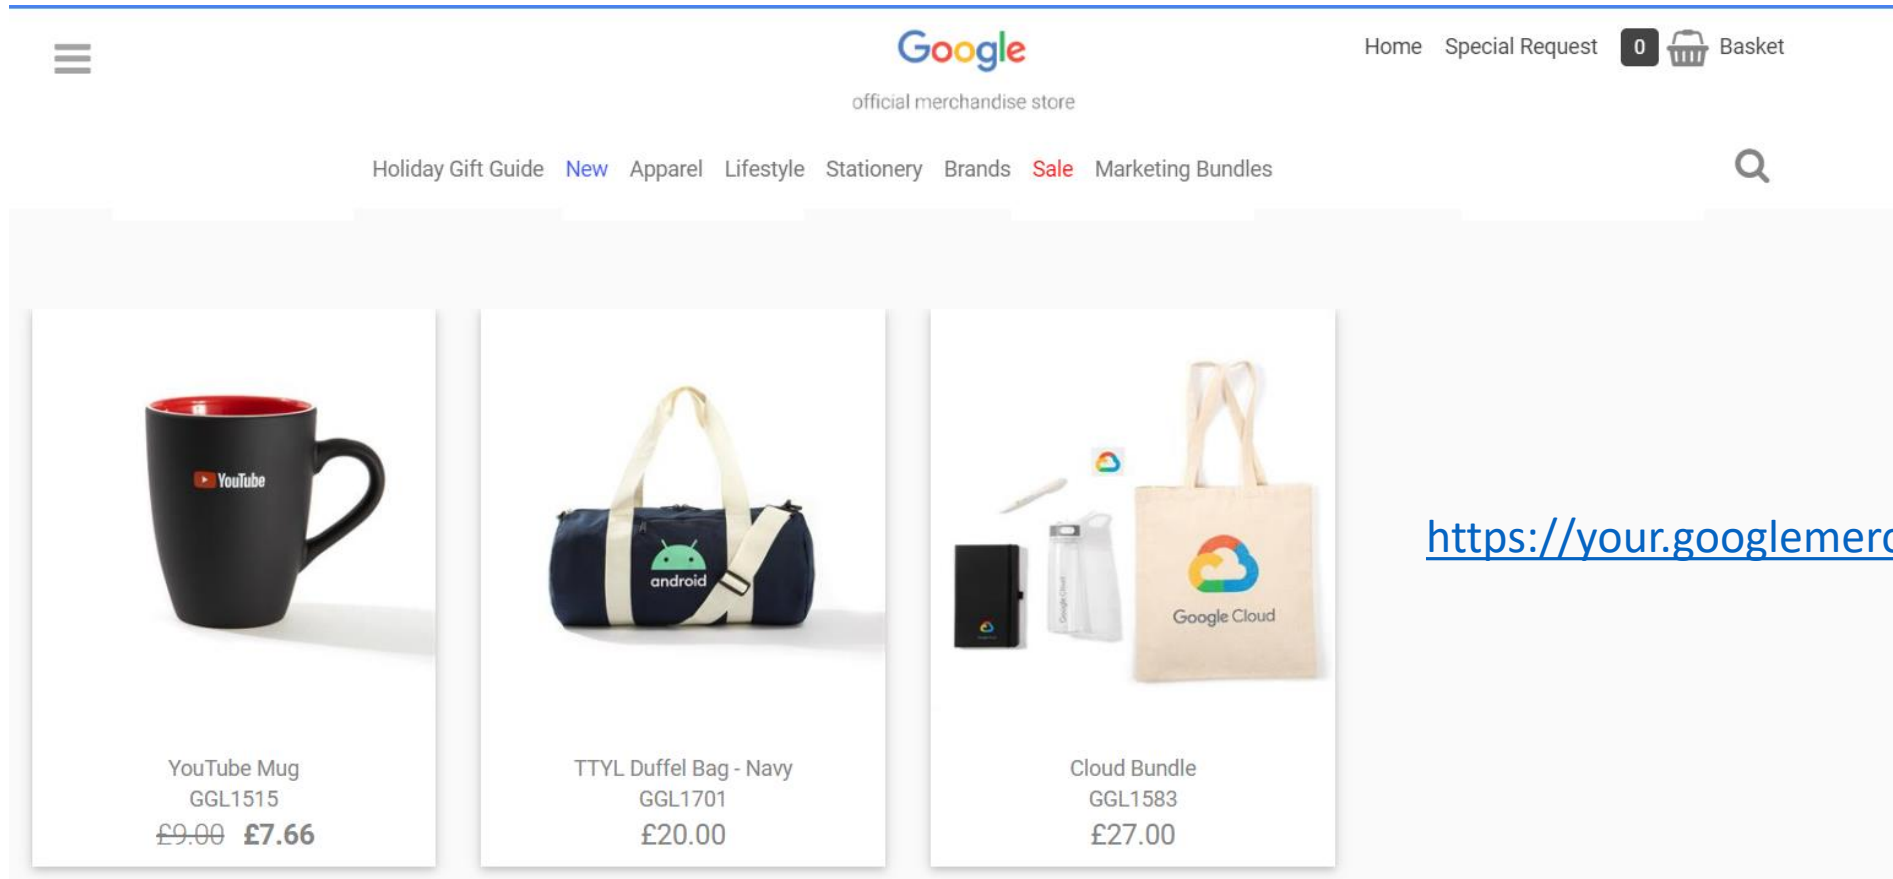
Google
official merchandise store

Home Special Request 0 Basket

Holiday Gift Guide New Apparel Lifestyle Stationery Brands Sale Marketing Bundles

YouTube

android

Google Cloud

YouTube Mug
GGL1515
~~£9.00~~ £7.66

TTYL Duffel Bag - Navy
GGL1701
£20.00

Cloud Bundle
GGL1583
£27.00

https://your.googlemerc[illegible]